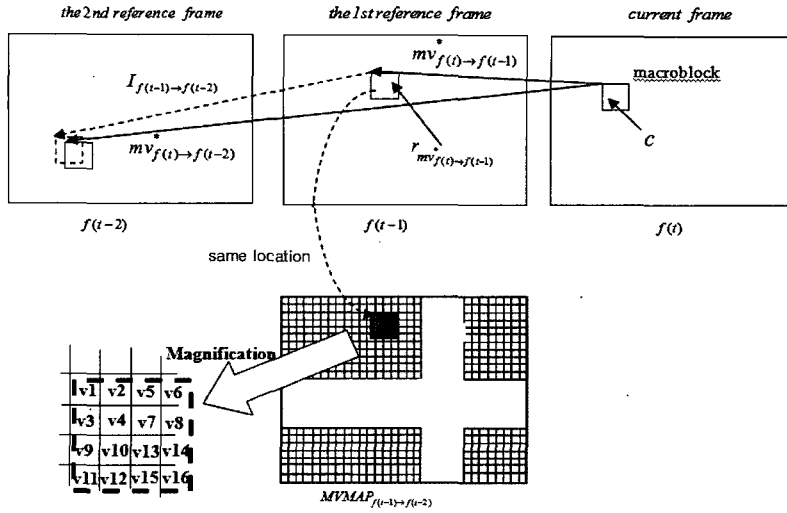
the 2nd reference frame

the 1st reference frame

current frame

$I_{f(t-1)\rightarrow f(t-2)}$

$mv^*_{f(t)\rightarrow f(t-1)}$

macroblock

$mv^*_{f(t)\rightarrow f(t-2)}$

$r_{mv^*_{f(t)\rightarrow f(t-1)}}$

$c$

$f(t-2)$

$f(t-1)$

$f(t)$

same location

Magnification

| v1 | v2 | v5 | v6 |
|---|---|---|---|
| v3 | v4 | v7 | v8 |
| v9 | v10 | v13 | v14 |
| v11 | v12 | v15 | v16 |

$MVMAP_{f(t-1)\rightarrow f(t-2)}$